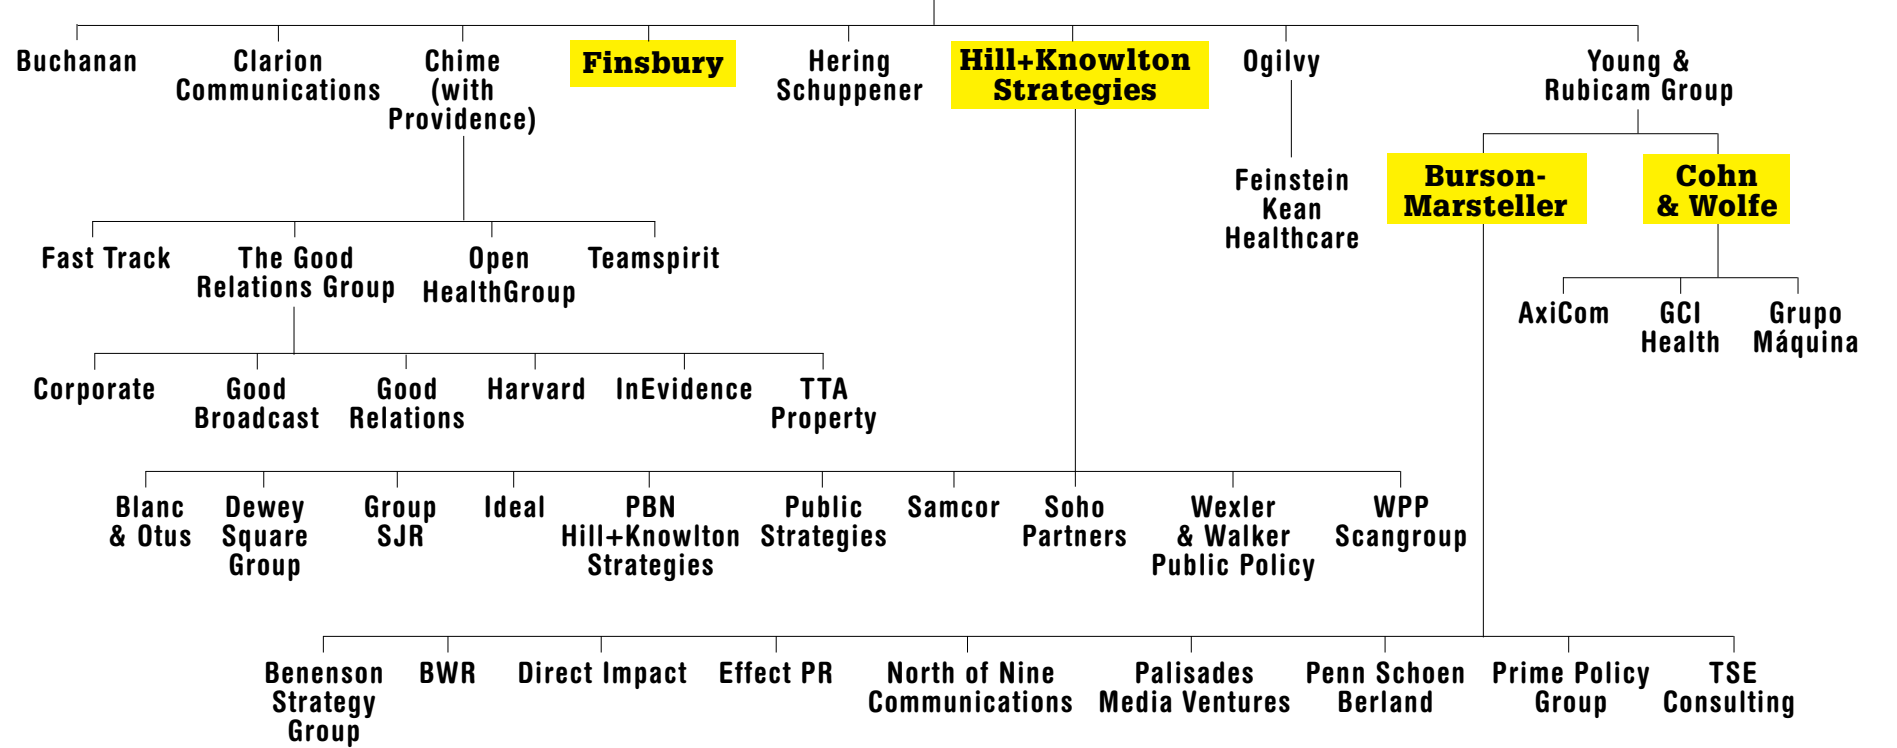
Buchanan

Clarion Communications

Chime (with Providence)

Finsbury

Hering Schuppener

Hill+Knowlton Strategies

Ogilvy

Young & Rubicam Group

Feinstein Kean Healthcare

Burson-Marsteller

Cohn & Wolfe

Fast Track

The Good Relations Group

Open HealthGroup

Teamspirit

AxiCom

GCI Health

Grupo Máquina

Corporate

Good Broadcast

Good Relations

Harvard

InEvidence

TTA Property

Blanc & Otus

Dewey Square Group

Group SJR

Ideal

PBN Hill+Knowlton Strategies

Public Strategies

Samcor

Soho Partners

Wexler & Walker Public Policy

WPP Scangroup

Benenson Strategy Group

BWR

Direct Impact

Effect PR

North of Nine Communications

Palisades Media Ventures

Penn Schoen Berland

Prime Policy Group

TSE Consulting